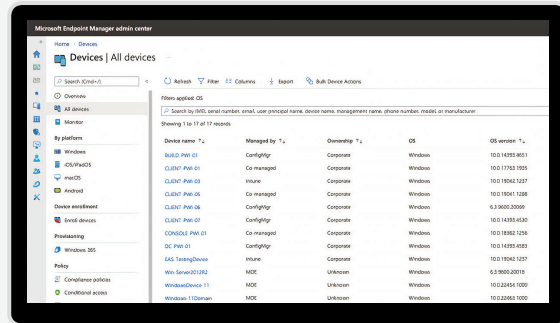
Microsoft Endpoint Manager admin center

Home > Devices

Devices | All devices ...

Search (Cmd+/)

Overview

All devices

Monitor

By platform

Windows

iOS/iPadOS

macOS

Android

Device enrollment

Enroll devices

Provisioning

Windows 365

Policy

Compliance policies

Conditional access

Refresh Filter Columns Export Bulk Device Actions

Filters applied: OS

Search by IMEI, serial number, email, user principal name, device name, management name, phone number, model, or manufacturer

Showing 1 to 17 of 17 records

| Device name ↑↓ | Managed by ↑↓ | Ownership ↑↓ | OS | OS version ↑↓ |
|---|---|---|---|---|
| BUILD-PWI-01 | ConfigMgr | Corporate | Windows | 10.0.14393.4651 |
| CLIENT-PWI-01 | Co-managed | Corporate | Windows | 10.0.17763.1935 |
| CLIENT-PWI-03 | Intune | Corporate | Windows | 10.0.18042.1237 |
| CLIENT-PWI-05 | Co-managed | Corporate | Windows | 10.0.19041.1288 |
| CLIENT-PWI-06 | ConfigMgr | Corporate | Windows | 6.3.9600.20098 |
| CLIENT-PWI-07 | ConfigMgr | Corporate | Windows | 10.0.14393.4530 |
| CONSOLE-PWI-01 | Co-managed | Corporate | Windows | 10.0.18362.1256 |
| DC-PWI-01 | ConfigMgr | Corporate | Windows | 10.0.14393.4583 |
| EAS-TestingDevice | Intune | Corporate | Windows | 10.0.18042.1237 |
| Win-Server2012R2 | MDE | Unknown | Windows | 6.3.9600.20018 |
| WindowsDevice-11 | MDE | Unknown | Windows | 10.0.22454.1000 |
| Windows-11Domain | MDE | Unknown | Windows | 10.0.22454.1000 |